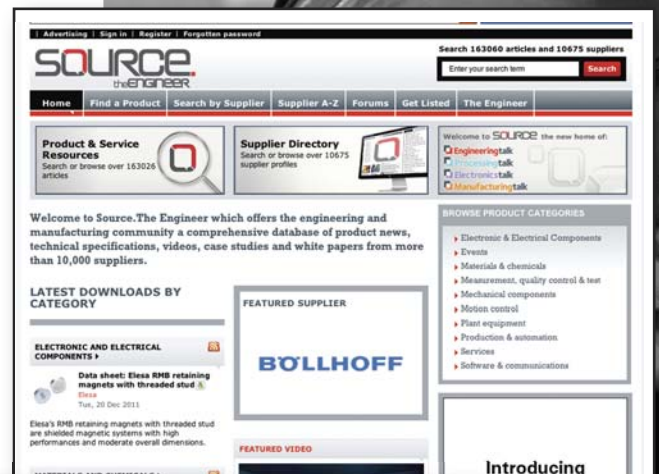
| Advertising | Sign in | Register | Forgotten password

SOURCE theENGINEER

Search 163060 articles and 10675 suppliers

Enter your search term

Search

Home | Find a Product | Search by Supplier | Supplier A-Z | Forums | Get Listed | The Engineer

Product & Service Resources
Search or browse over 163026 articles

Supplier Directory
Search or browse over 10675 supplier profiles

Welcome to SOURCE the new home of:
Engineeringtalk
Processingtalk
Electronicstalk
Manufacturingtalk

Welcome to Source.The Engineer which offers the engineering and manufacturing community a comprehensive database of product news, technical specifications, videos, case studies and white papers from more than 10,000 suppliers.

BROWSE PRODUCT CATEGORIES

Electronic & Electrical Components
Events
Materials & chemicals
Measurement, quality control & test
Mechanical components
Motion control
Plant equipment
Production & automation
Services
Software & communications

LATEST DOWNLOADS BY CATEGORY

ELECTRONIC AND ELECTRICAL COMPONENTS ▸

Data sheet: Elesa RMB retaining magnets with threaded stud
Elesa
Tue, 20 Dec 2011

Elesa's RMB retaining magnets with threaded stud are shielded magnetic systems with high performances and moderate overall dimensions.

FEATURED SUPPLIER

BÖLLHOFF

FEATURED VIDEO

Introducing

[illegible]